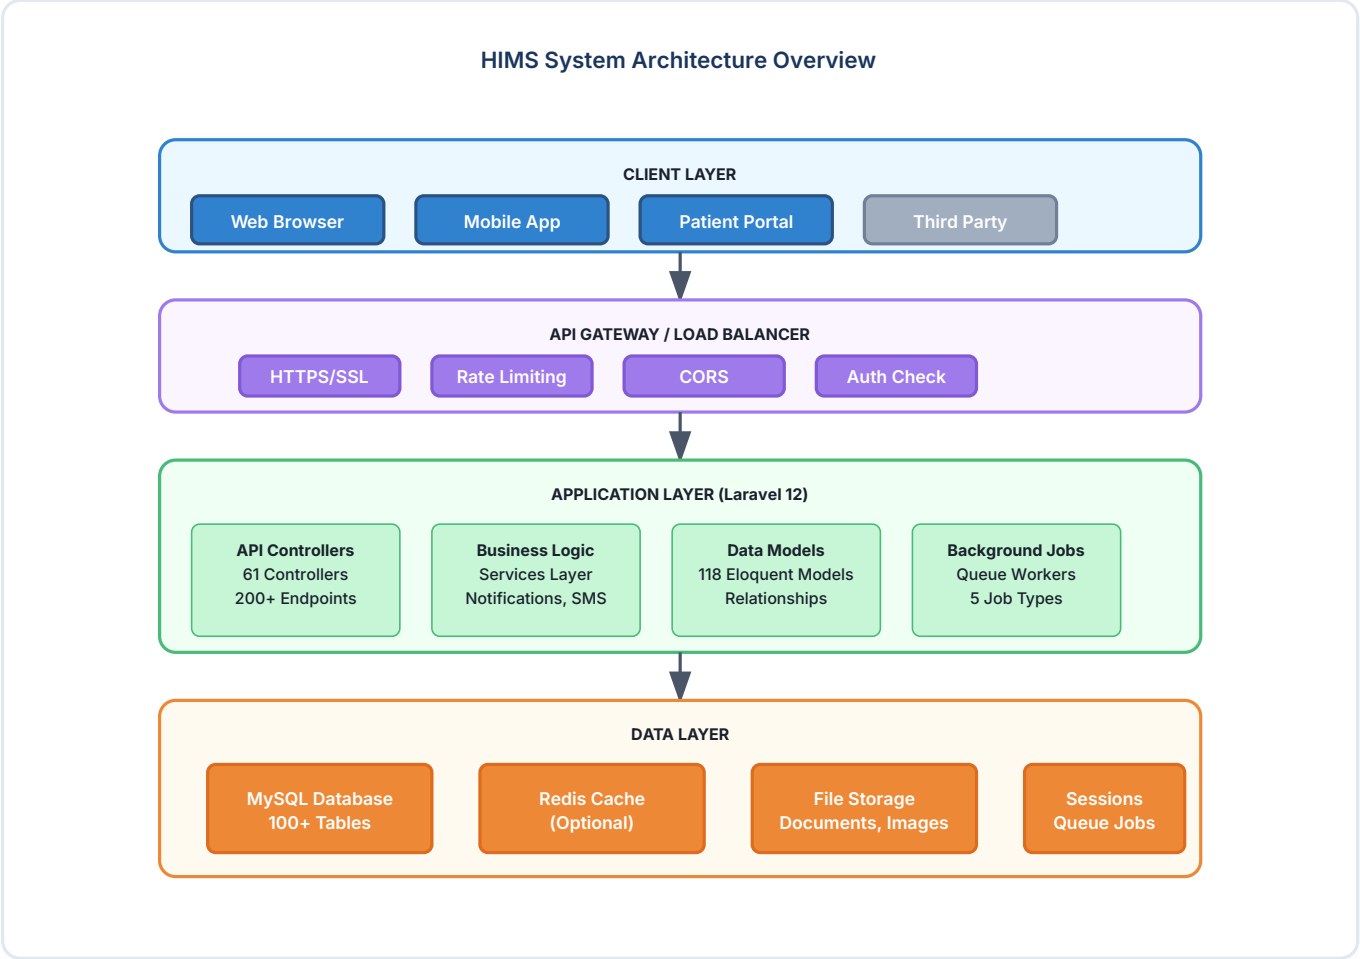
HIMS System Architecture Overview

CLIENT LAYER

Web Browser

Mobile App

Patient Portal

Third Party

API GATEWAY / LOAD BALANCER

HTTPS/SSL

Rate Limiting

CORS

Auth Check

APPLICATION LAYER (Laravel 12)

API Controllers
61 Controllers
200+ Endpoints

Business Logic
Services Layer
Notifications, SMS

Data Models
118 Eloquent Models
Relationships

Background Jobs
Queue Workers
5 Job Types

DATA LAYER

MySQL Database
100+ Tables

Redis Cache
(Optional)

File Storage
Documents, Images

Sessions
Queue Jobs